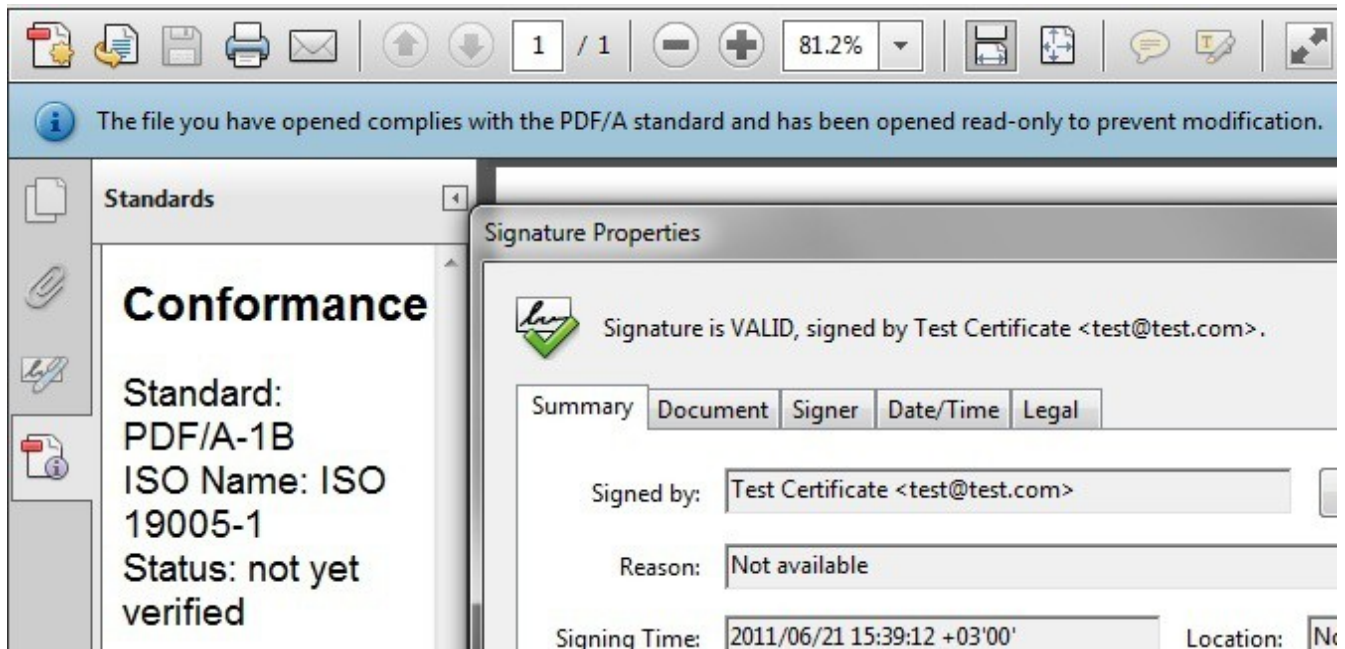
1 / 1 81.2%

The file you have opened complies with the PDF/A standard and has been opened read-only to prevent modification.

Standards

Conformance

Standard: PDF/A-1B
ISO Name: ISO 19005-1
Status: not yet verified

Signature Properties

Signature is VALID, signed by Test Certificate <test@test.com>.

Summary | Document | Signer | Date/Time | Legal

Signed by: Test Certificate <test@test.com>

Reason: Not available

Signing Time: 2011/06/21 15:39:12 +03'00'

Location: No